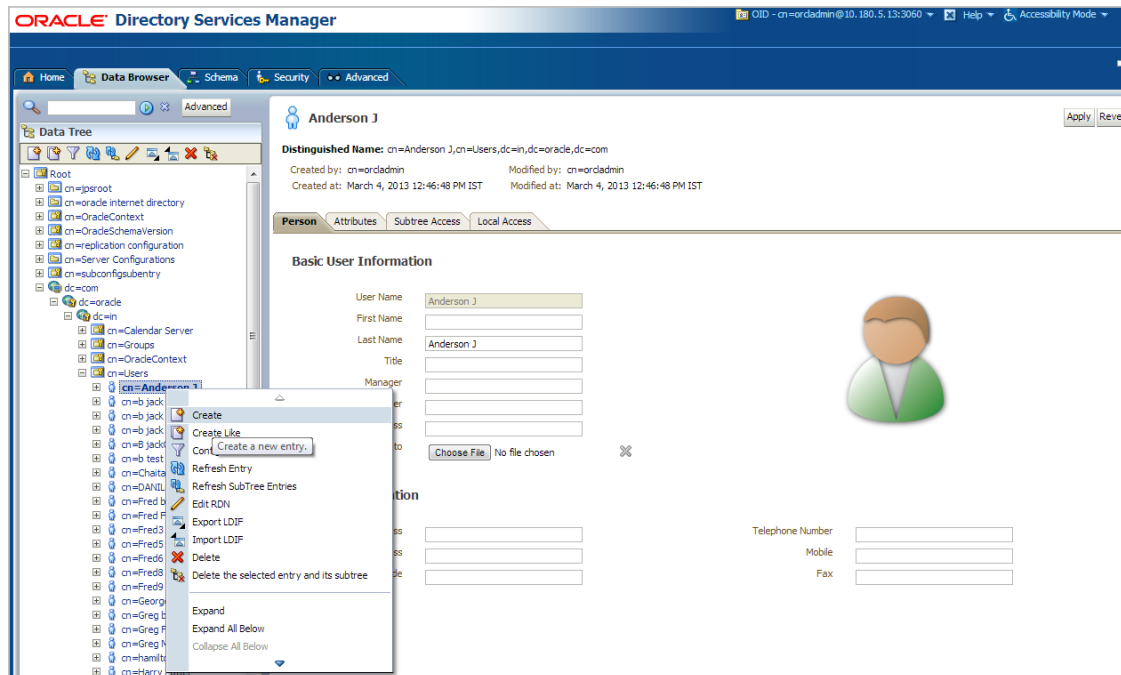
ORACLE Directory Services Manager

OID - cn=orcladmin@10.180.5.13:3060 ▾ Help ▾ Accessibility Mode ▾

Home Data Browser Schema Security Advanced

Advanced

Data Tree

Root
cn=jpsroot
cn=oracle internet directory
cn=OracleContext
cn=OracleSchemaVersion
cn=replication configuration
cn=Server Configurations
cn=subconfigsubentry
dc=com
dc=oracle
dc=in
cn=Calendar Server
cn=Groups
cn=OracleContext
cn=Users
cn=Anderson J
cn=b jack
cn=b jack
cn=b jack
cn=B jack
cn=b test
cn=Chaita
cn=DANIL
cn=Fred b
cn=Fred F
cn=Fred3
cn=Fred5
cn=Fred6
cn=Fred8
cn=Fred9
cn=Georg
cn=Greg b
cn=Greg F
cn=Greg M
cn=hamilt
cn=Harry

Create
Create Like
Cont
Create a new entry.
Refresh Entry
Refresh SubTree Entries
Edit RDN
Export LDIF
Import LDIF
Delete
Delete the selected entry and its subtree
Expand
Expand All Below
Collapse All Below

Anderson J

Apply Reve

Distinguished Name: cn=Anderson J,cn=Users,dc=in,dc=oracle,dc=com

Created by: cn=orcladmin
Created at: March 4, 2013 12:46:48 PM IST
Modified by: cn=orcladmin
Modified at: March 4, 2013 12:46:48 PM IST

Person Attributes Subtree Access Local Access

Basic User Information

User Name Anderson J
First Name
Last Name Anderson J
Title
Manager
er
s
o
Choose File No file chosen

tion

s
s
de
Telephone Number
Mobile
Fax